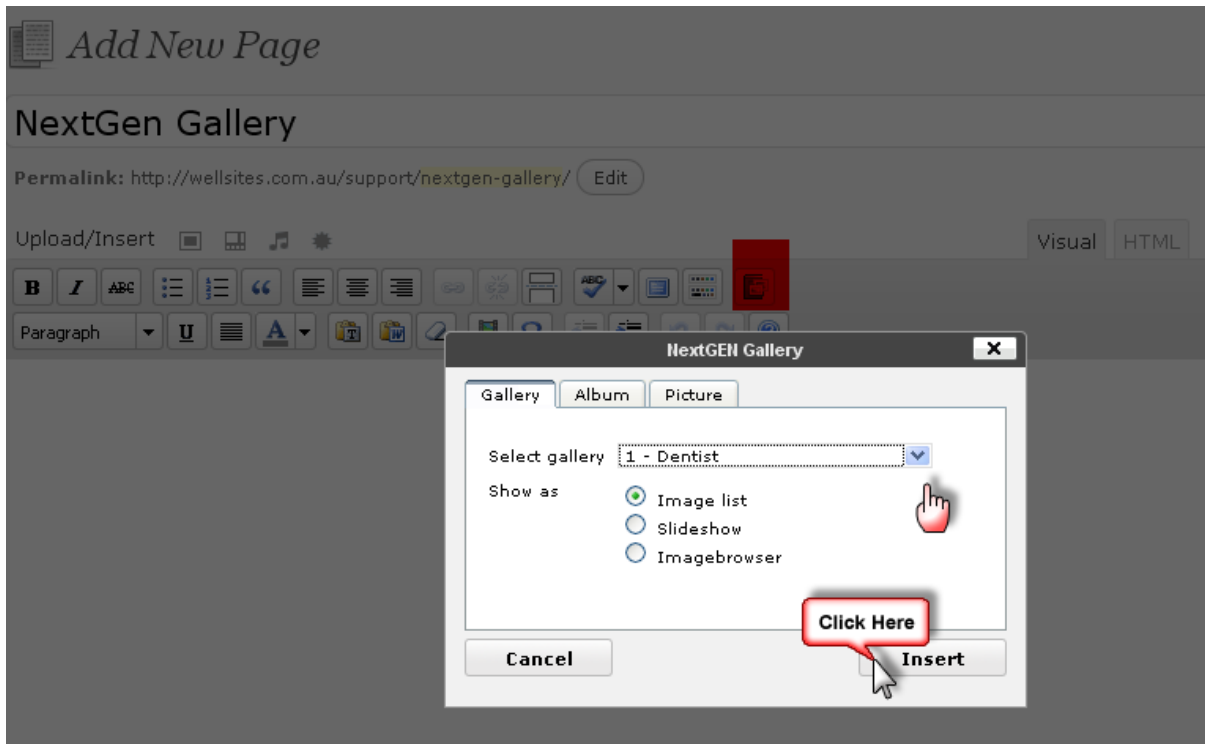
Add New Page

NextGen Gallery

Permalink: http://wellsites.com.au/support/nextgen-gallery/ Edit

Upload/Insert

Visual HTML

B I ABC

Paragraph U A

NextGEN Gallery

Gallery Album Picture

Select gallery 1 - Dentist

Show as

Image list

Slideshow

Imagebrowser

Click Here

Cancel

Insert